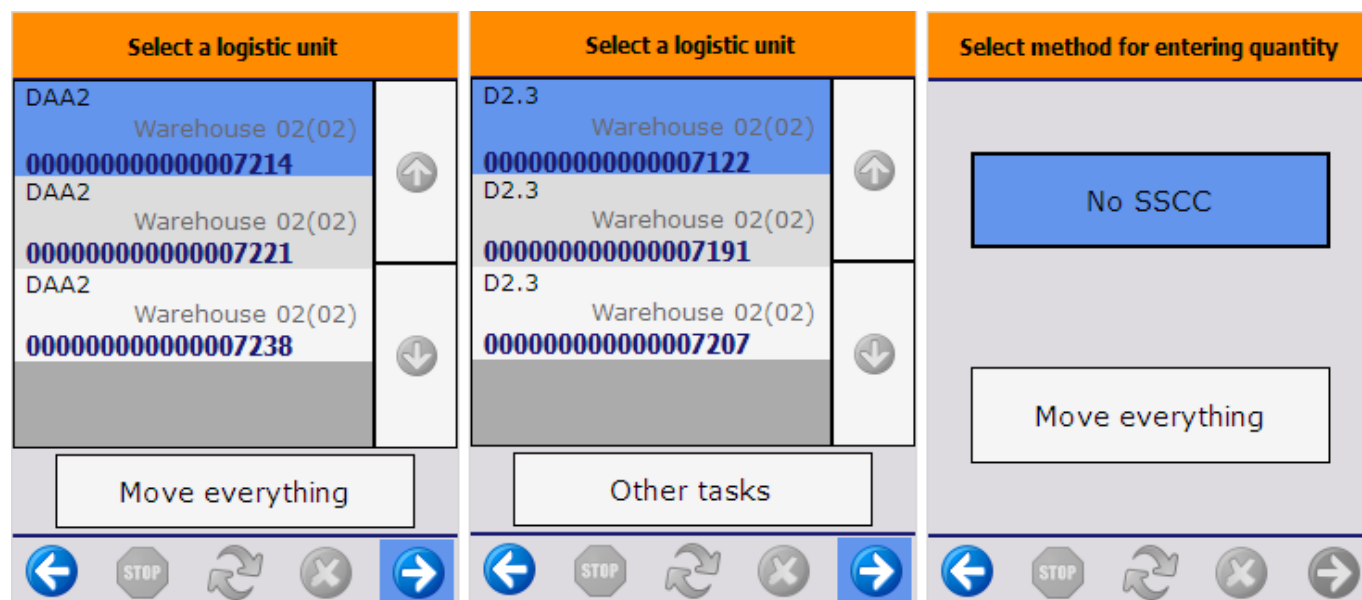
Select a logistic unit

DAA2
Warehouse 02(02)
000000000000007214

DAA2
Warehouse 02(02)
000000000000007221

DAA2
Warehouse 02(02)
000000000000007238

Move everything

STOP

Select a logistic unit

D2.3
Warehouse 02(02)
000000000000007122

D2.3
Warehouse 02(02)
000000000000007191

D2.3
Warehouse 02(02)
000000000000007207

Other tasks

STOP

Select method for entering quantity

No SSCC

Move everything

STOP